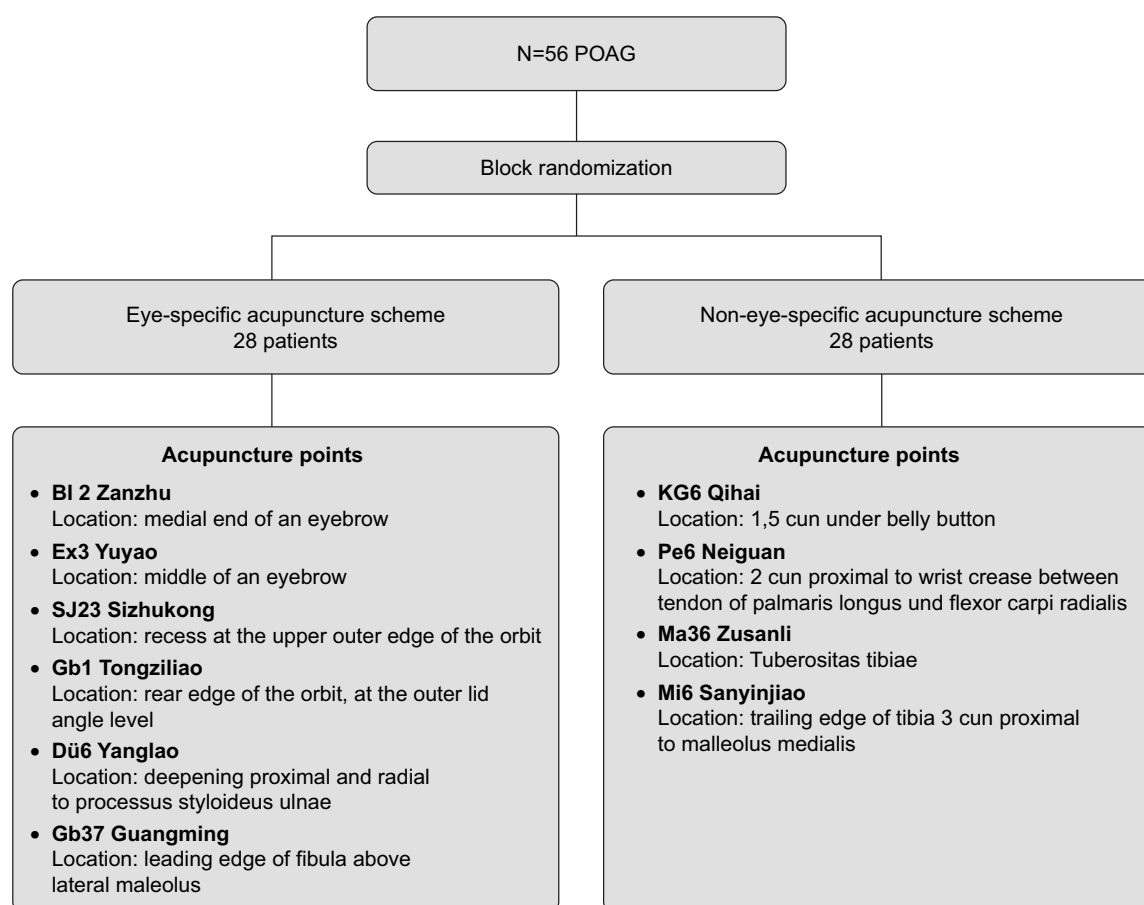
N=56 POAG

Block randomization

Eye-specific acupuncture scheme
28 patients

Acupuncture points

- **Bl 2 Zanzhu**
  Location: medial end of an eyebrow
- **Ex3 Yuyao**
  Location: middle of an eyebrow
- **SJ23 Sizhukong**
  Location: recess at the upper outer edge of the orbit
- **Gb1 Tongziliao**
  Location: rear edge of the orbit, at the outer lid angle level
- **Dü6 Yanglao**
  Location: deepening proximal and radial to processus styloideus ulnae
- **Gb37 Guangming**
  Location: leading edge of fibula above lateral maleolus

Non-eye-specific acupuncture scheme
28 patients

Acupuncture points

- **KG6 Qihai**
  Location: 1,5 cun under belly button
- **Pe6 Neiguan**
  Location: 2 cun proximal to wrist crease between tendon of palmaris longus und flexor carpi radialis
- **Ma36 Zusanli**
  Location: Tuberositas tibiae
- **Mi6 Sanyinjiao**
  Location: trailing edge of tibia 3 cun proximal to malleolus medialis